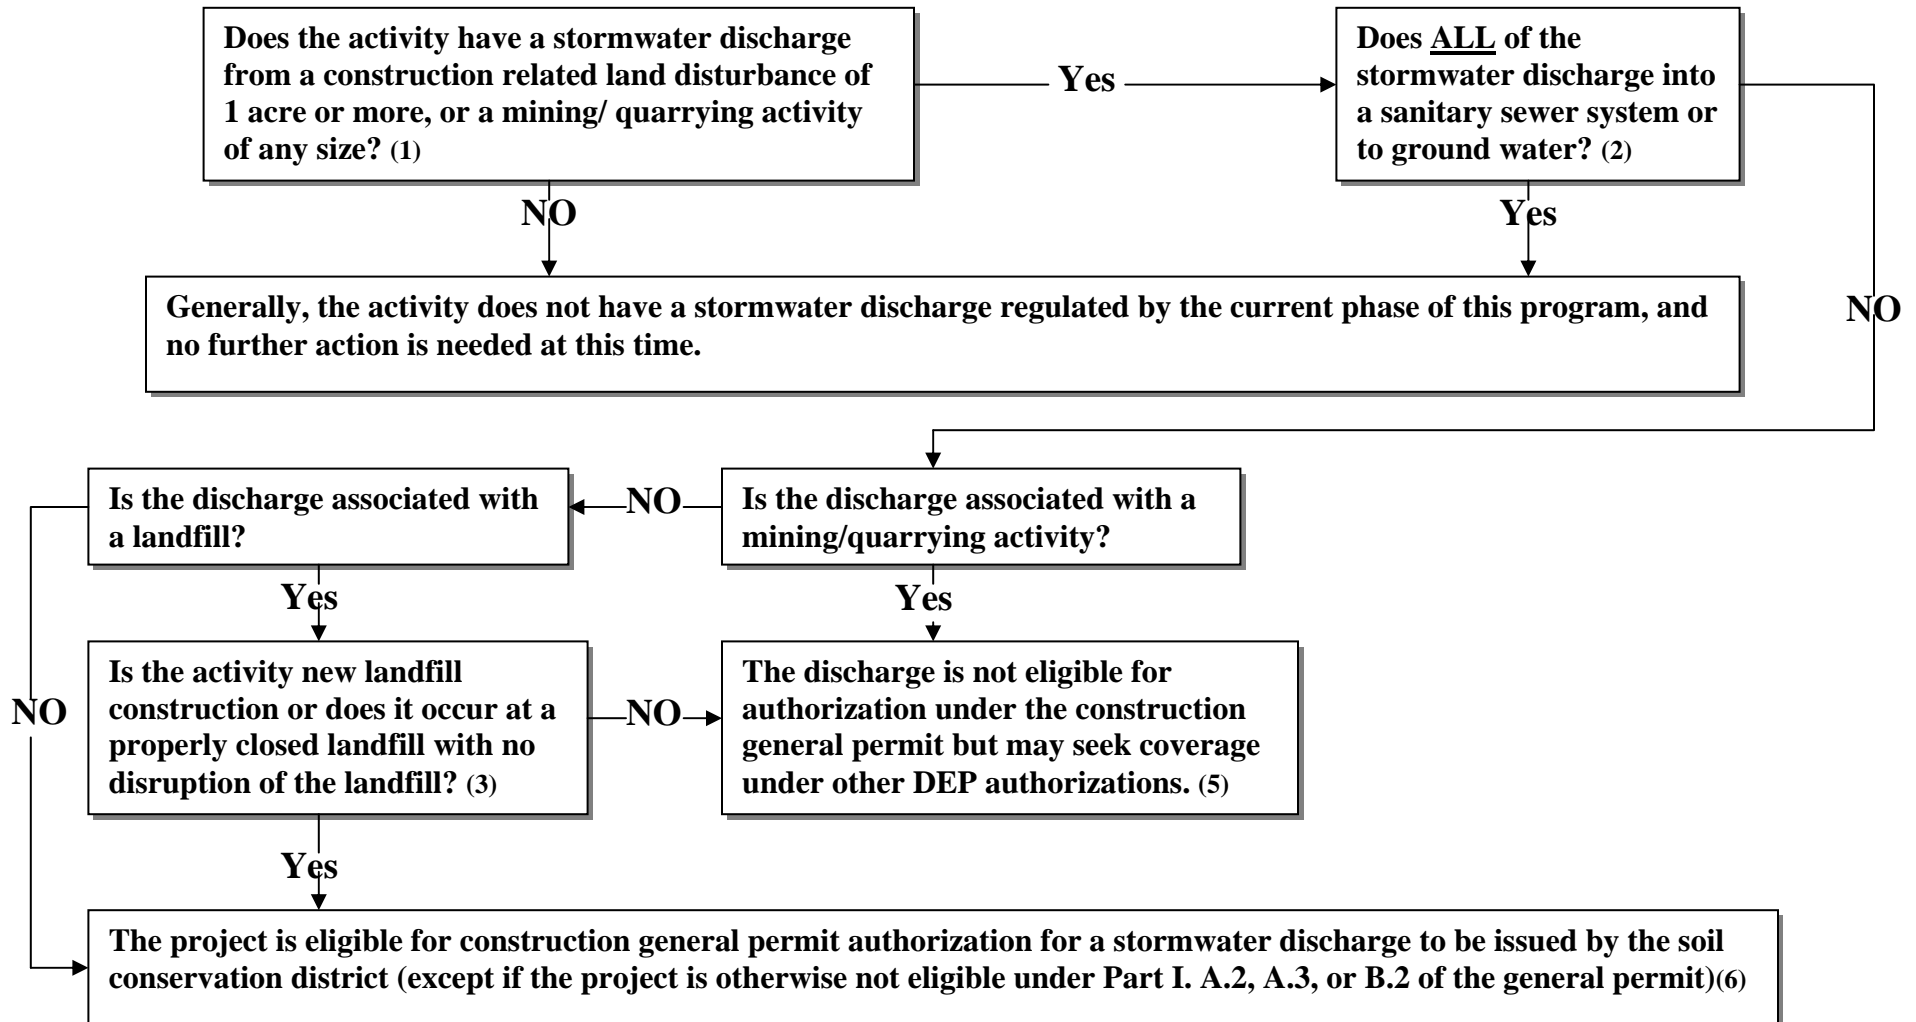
Does the activity have a stormwater discharge from a construction related land disturbance of 1 acre or more, or a mining/ quarrying activity of any size? (1)

Yes

Does ALL of the stormwater discharge into a sanitary sewer system or to ground water? (2)

NO

Yes

Generally, the activity does not have a stormwater discharge regulated by the current phase of this program, and no further action is needed at this time.

NO

Is the discharge associated with a landfill?

NO

Is the discharge associated with a mining/quarrying activity?

Yes

Yes

NO

Is the activity new landfill construction or does it occur at a properly closed landfill with no disruption of the landfill? (3)

NO

The discharge is not eligible for authorization under the construction general permit but may seek coverage under other DEP authorizations. (5)

Yes

The project is eligible for construction general permit authorization for a stormwater discharge to be issued by the soil conservation district (except if the project is otherwise not eligible under Part I. A.2, A.3, or B.2 of the general permit)(6)